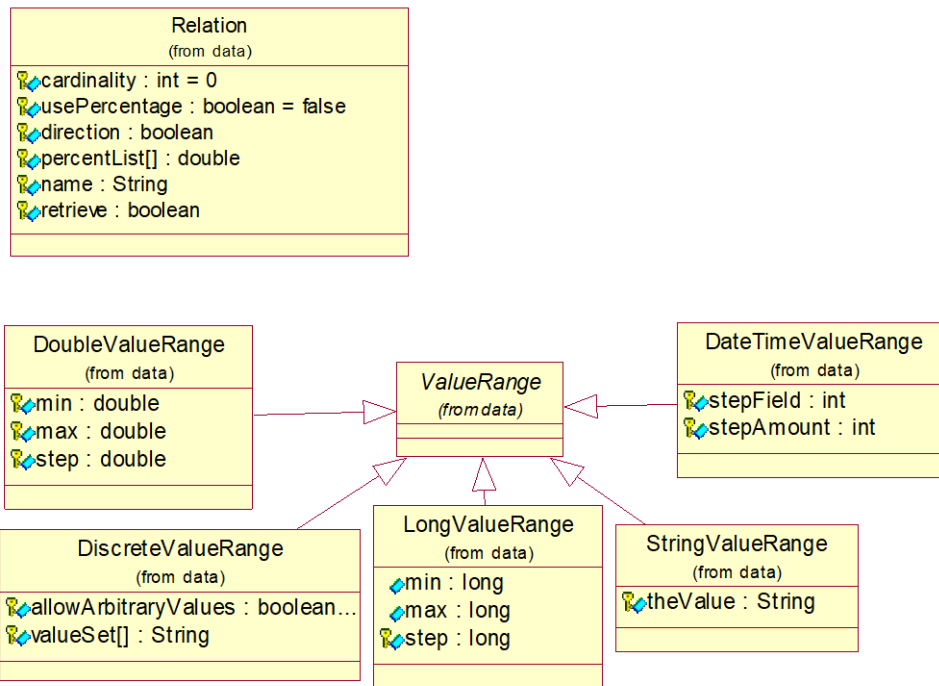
Relation
(from data)
cardinality : int = 0
usePercentage : boolean = false
direction : boolean
percentList[] : double
name : String
retrieve : boolean

DoubleValueRange
(from data)
min : double
max : double
step : double

ValueRange
(from data)

DateTimeValueRange
(from data)
stepField : int
stepAmount : int

DiscreteValueRange
(from data)
allowArbitraryValues : boolean...
valueSet[] : String

LongValueRange
(from data)
min : long
max : long
step : long

StringValueRange
(from data)
theValue : String